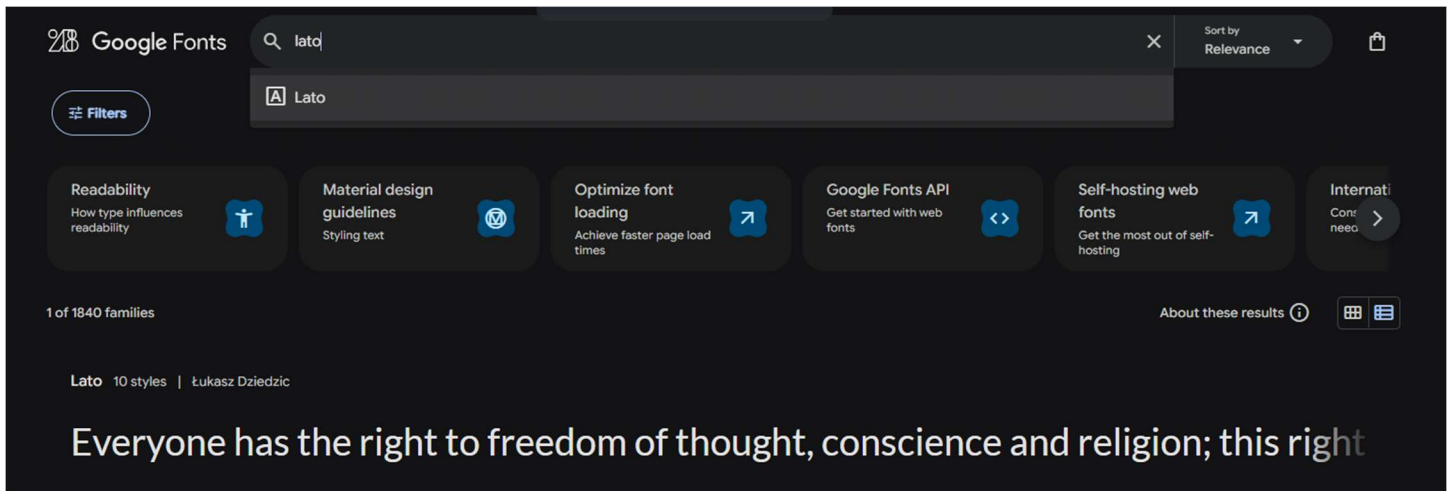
Google Fonts

lato

Sort by
Relevance

Lato

Filters

Readability
How type influences readability

Material design guidelines
Styling text

Optimize font loading
Achieve faster page load times

Google Fonts API
Get started with web fonts

Self-hosting web fonts
Get the most out of self-hosting

Internati
Cons
neec

1 of 1840 families

About these results

Lato 10 styles | Łukasz Dziedzic

Everyone has the right to freedom of thought, conscience and religion; this right